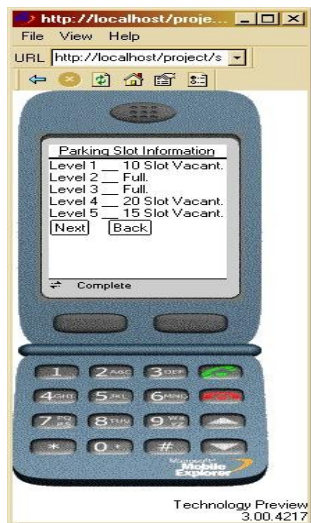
http://localhost/proje...

File View Help

URL http://localhost/project/s

Parking Slot Information

Level 1 __ 10 Slot Vacant.
Level 2 __ Full.
Level 3 __ Full.
Level 4 __ 20 Slot Vacant.
Level 5 __ 15 Slot Vacant.

Next Back

Complete

1 2 ABC 3 DEF
4 GHI 5 JKL 6 MNO
7 PQRS 8 TUV 9 WXYZ
* 0 #

Microsoft Mobile Explorer

Technology Preview
3.00.4217